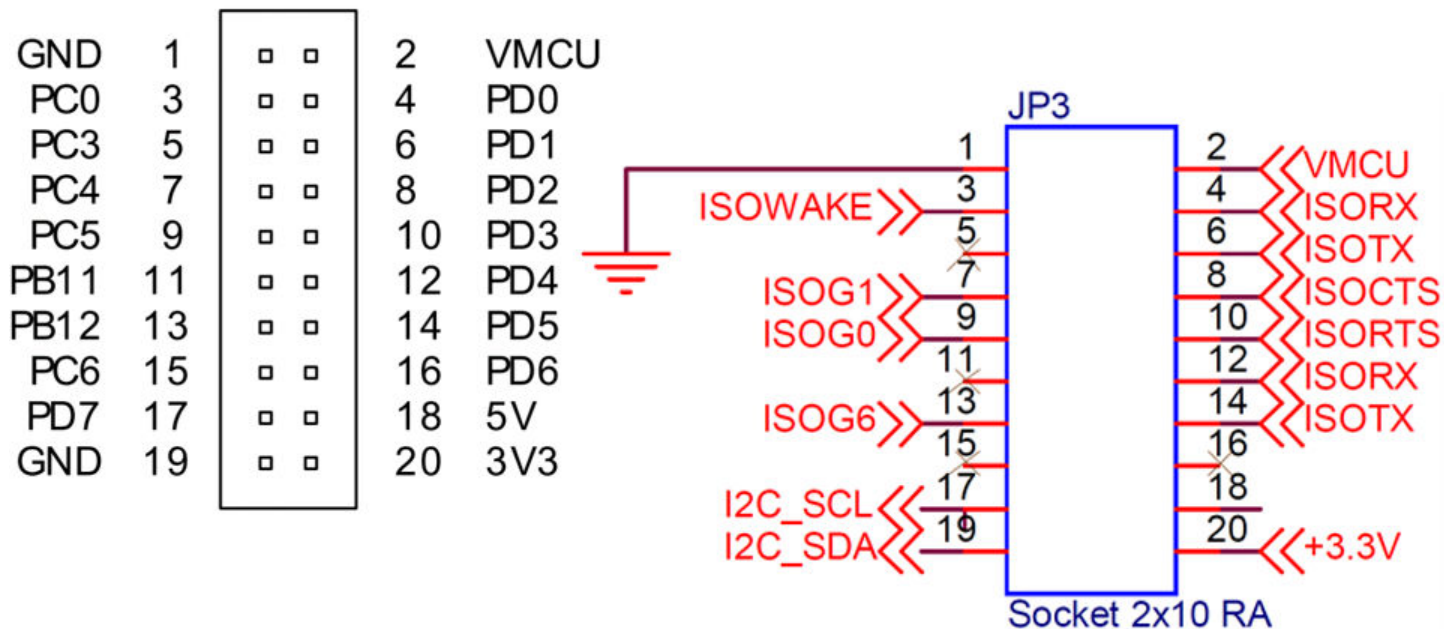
| | | | |
|---|---|---|---|
| GND | 1 | 2 | VMCU |
| PC0 | 3 | 4 | PD0 |
| PC3 | 5 | 6 | PD1 |
| PC4 | 7 | 8 | PD2 |
| PC5 | 9 | 10 | PD3 |
| PB11 | 11 | 12 | PD4 |
| PB12 | 13 | 14 | PD5 |
| PC6 | 15 | 16 | PD6 |
| PD7 | 17 | 18 | 5V |
| GND | 19 | 20 | 3V3 |

JP3

1 2 VMCU
ISOWAKE 3 4 ISORX
5 6 ISOTX
7 8 ISOCTS
ISOG1 9 10 ISORTS
ISOG0 11 12 ISORX
ISOG6 13 14 ISOTX
15 16
I2C_SCL 17 18
I2C_SDA 19 20 +3.3V

Socket 2x10 RA